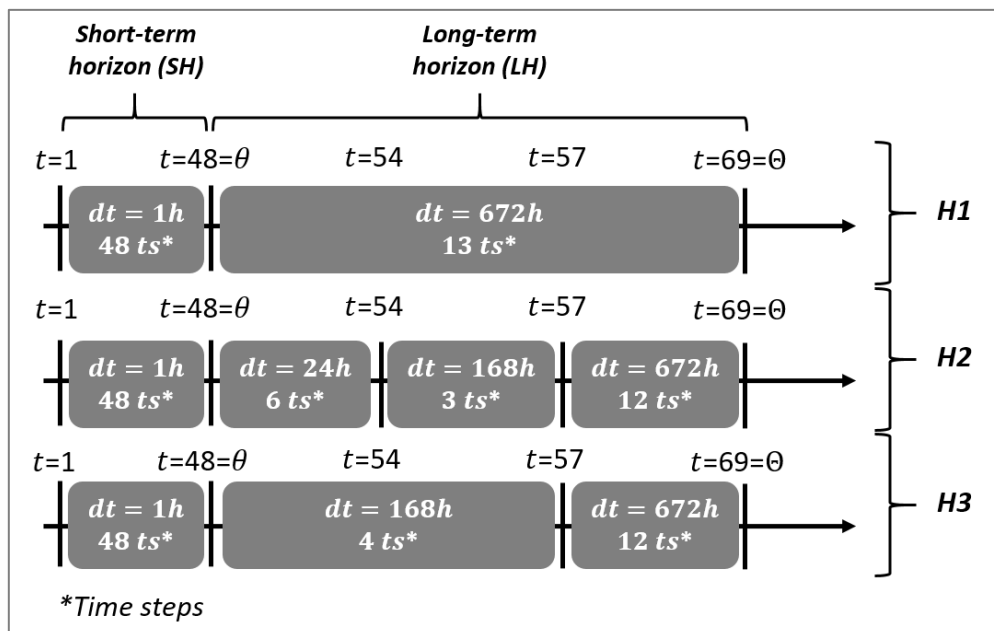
Short-term horizon (SH)

Long-term horizon (LH)

$t$=1 $t$=48=$\theta$ $t$=54 $t$=57 $t$=69=$\Theta$

$dt = 1h$
$48\ ts$*

$dt = 672h$
$13\ ts$*

H1

$t$=1 $t$=48=$\theta$ $t$=54 $t$=57 $t$=69=$\Theta$

$dt = 1h$
$48\ ts$*

$dt = 24h$
$6\ ts$*

$dt = 168h$
$3\ ts$*

$dt = 672h$
$12\ ts$*

H2

$t$=1 $t$=48=$\theta$ $t$=54 $t$=57 $t$=69=$\Theta$

$dt = 1h$
$48\ ts$*

$dt = 168h$
$4\ ts$*

$dt = 672h$
$12\ ts$*

H3

*Time steps